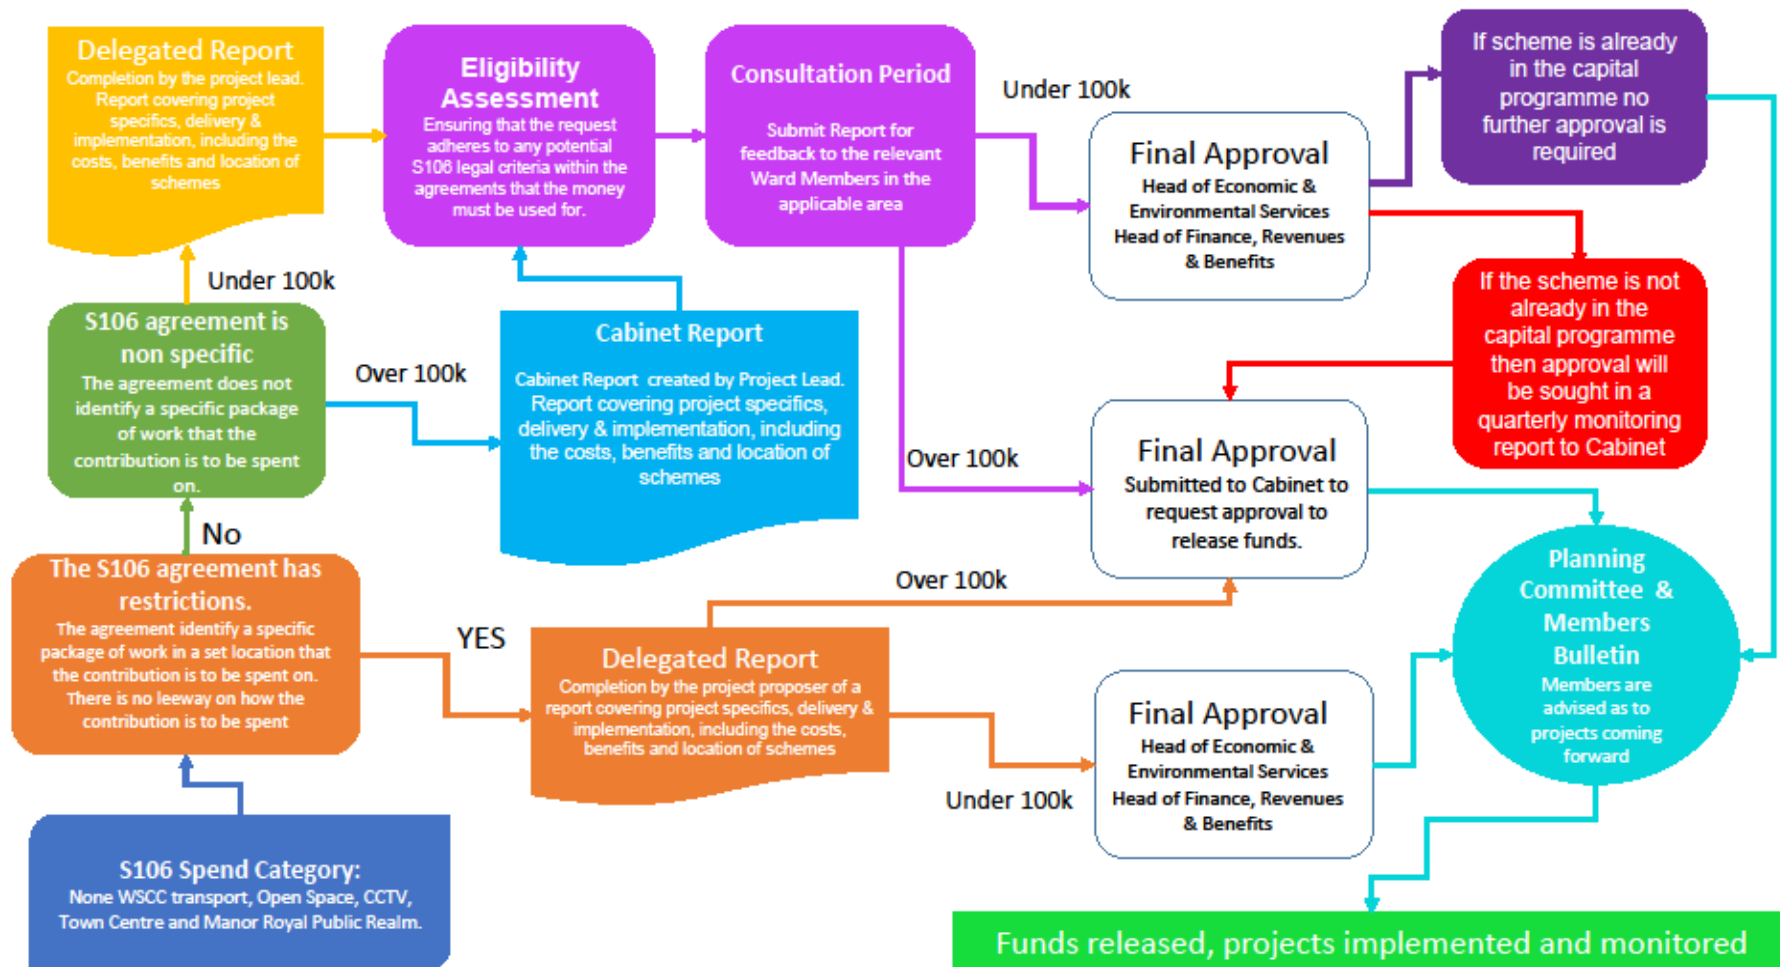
Delegated Report
Completion by the project lead. Report covering project specifics, delivery & implementation, including the costs, benefits and location of schemes

Eligibility Assessment
Ensuring that the request adheres to any potential S106 legal criteria within the agreements that the money must be used for.

Consultation Period
Submit Report for feedback to the relevant Ward Members in the applicable area

Under 100k

Final Approval
Head of Economic & Environmental Services
Head of Finance, Revenues & Benefits

If scheme is already in the capital programme no further approval is required

Under 100k

S106 agreement is non specific
The agreement does not identify a specific package of work that the contribution is to be spent on.

Over 100k

Cabinet Report
Cabinet Report created by Project Lead. Report covering project specifics, delivery & implementation, including the costs, benefits and location of schemes

If the scheme is not already in the capital programme then approval will be sought in a quarterly monitoring report to Cabinet

Over 100k

Final Approval
Submitted to Cabinet to request approval to release funds.

No

The S106 agreement has restrictions.
The agreement identify a specific package of work in a set location that the contribution is to be spent on. There is no leeway on how the contribution is to be spent

YES

Over 100k

Delegated Report
Completion by the project proposer of a report covering project specifics, delivery & implementation, including the costs, benefits and location of schemes

Planning Committee & Members Bulletin
Members are advised as to projects coming forward

Final Approval
Head of Economic & Environmental Services
Head of Finance, Revenues & Benefits

Under 100k

S106 Spend Category:
None WSCC transport, Open Space, CCTV, Town Centre and Manor Royal Public Realm.

Funds released, projects implemented and monitored